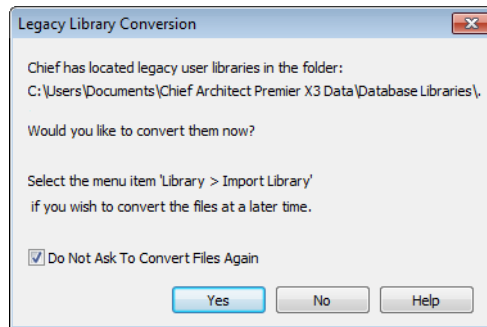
Legacy Library Conversion

Chief has located legacy user libraries in the folder:
C:\Users\Documents\Chief Architect Premier X3 Data\Database Libraries\.

Would you like to convert them now?

Select the menu item 'Library > Import Library'
if you wish to convert the files at a later time.

Do Not Ask To Convert Files Again

Yes
No
Help